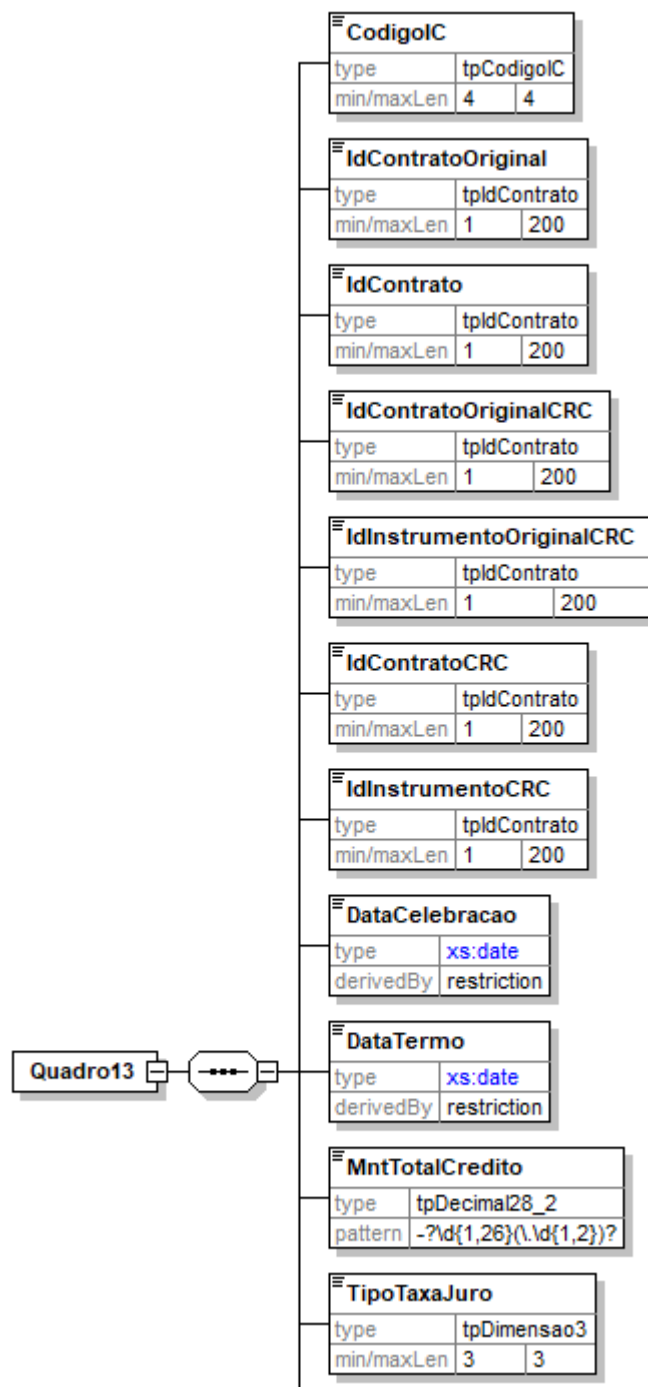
CodigoIC

| type | tpCodigoIC | |
|---|---|---|
| min/maxLen | 4 | 4 |

IdContratoOriginal

| type | tpIdContrato | |
|---|---|---|
| min/maxLen | 1 | 200 |

IdContrato

| type | tpIdContrato | |
|---|---|---|
| min/maxLen | 1 | 200 |

IdContratoOriginalCRC

| type | tpIdContrato | |
|---|---|---|
| min/maxLen | 1 | 200 |

IdInstrumentoOriginalCRC

| type | tpIdContrato | |
|---|---|---|
| min/maxLen | 1 | 200 |

IdContratoCRC

| type | tpIdContrato | |
|---|---|---|
| min/maxLen | 1 | 200 |

IdInstrumentoCRC

| type | tpIdContrato | |
|---|---|---|
| min/maxLen | 1 | 200 |

DataCelebracao

| type | xs:date |
|---|---|
| derivedBy | restriction |

Quadro13

DataTermo

| type | xs:date |
|---|---|
| derivedBy | restriction |

MntTotalCredito

| type | tpDecimal28_2 |
|---|---|
| pattern | -?\d{1,26}(\.\d{1,2})? |

TipoTaxaJuro

| type | tpDimensao3 | |
|---|---|---|
| min/maxLen | 3 | 3 |